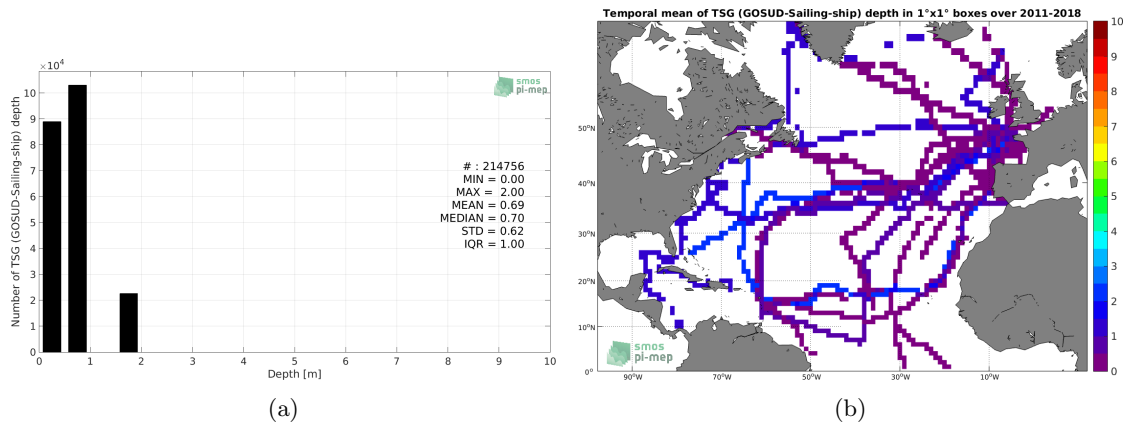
$\times 10^4$

10
9
8
7
6
5
4
3
2
1
0

Number of TSG (GOSUD-Sailing-ship) depth

smos pi-mep

# : 214756
MIN = 0.00
MAX = 2.00
MEAN = 0.69
MEDIAN = 0.70
STD = 0.62
IQR = 1.00

0 1 2 3 4 5 6 7 8 9 10

Depth [m]

(a)

Temporal mean of TSG (GOSUD-Sailing-ship) depth in 1°x1° boxes over 2011-2018

50°N
40°N
30°N
20°N
10°N
0°

90°W 70°W 50°W 30°W 10°W

smos pi-mep

10
9
8
7
6
5
4
3
2
1
0

(b)